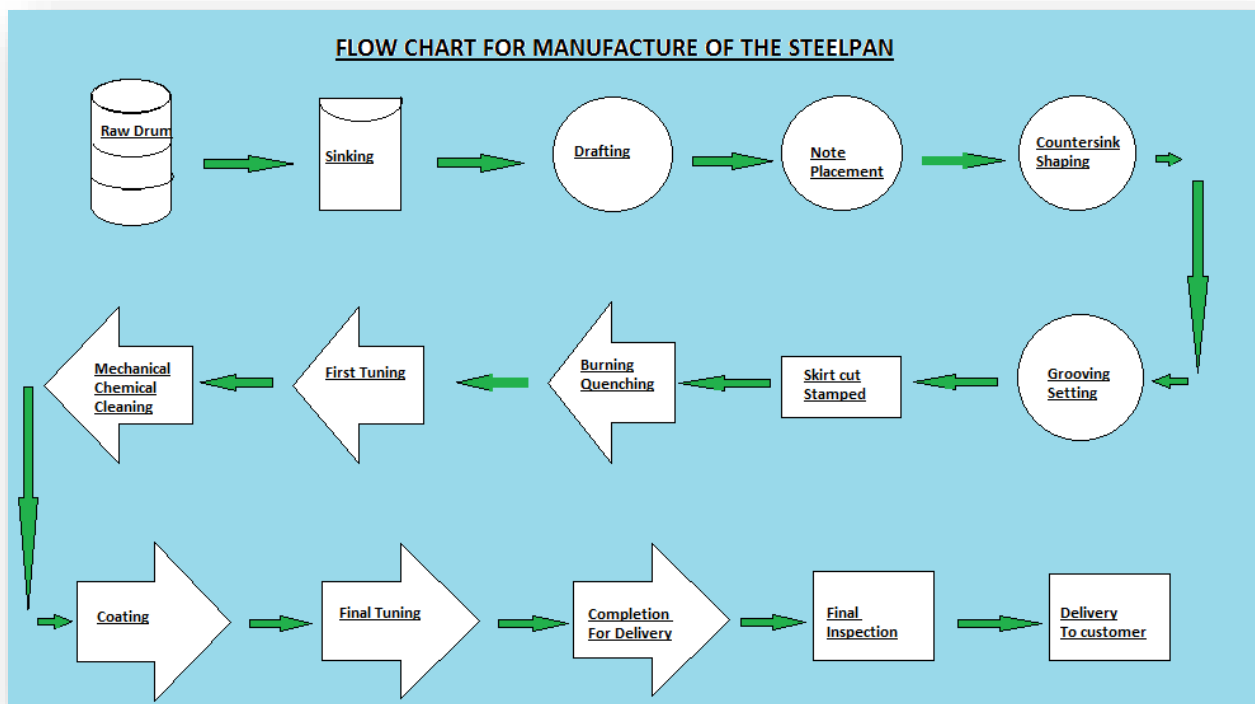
FLOW CHART FOR MANUFACTURE OF THE STEELPAN

Raw Drum

Sinking

Drafting

Note Placement

Countersink Shaping

Grooving Setting

Skirt cut Stamped

Burning Quenching

First Tuning

Mechanical Chemical Cleaning

Coating

Final Tuning

Completion For Delivery

Final Inspection

Delivery To customer